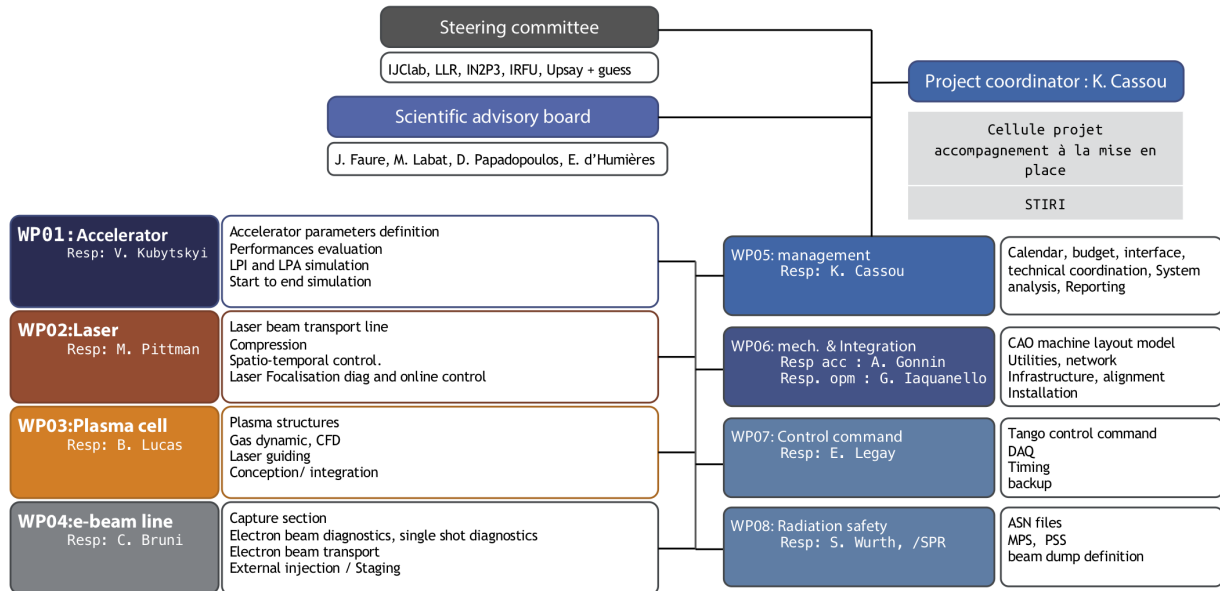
Steering committee

IJClab, LLR, IN2P3, IRFU, Upsay + guess

Scientific advisory board

J. Faure, M. Labat, D. Papadopoulos, E. d'Humières

Project coordinator : K. Cassou

Cellule projet accompagnement à la mise en place

STIRI

WP01 : Accelerator
Resp: V. Kubytskyi

Accelerator parameters definition
Performances evaluation
LPI and LPA simulation
Start to end simulation

WP02:Laser
Resp: M. Pittman

Laser beam transport line
Compression
Spatio-temporal control.
Laser Focalisation diag and online control

WP03:Plasma cell
Resp: B. Lucas

Plasma structures
Gas dynamic, CFD
Laser guiding
Conception/ integration

WP04:e-beam line
Resp: C. Bruni

Capture section
Electron beam diagnostics, single shot diagnostics
Electron beam transport
External injection / Staging

WP05: management
Resp: K. Cassou

Calendar, budget, interface, technical coordination, System analysis, Reporting

WP06: mech. & Integration
Resp acc : A. Gonnin
Resp. opm : G. Iaquanello

CAO machine layout model
Utilities, network
Infrastructure, alignment
Installation

WP07: Control command
Resp: E. Legay

Tango control command
DAQ
Timing
backup

WP08: Radiation safety
Resp: S. Wurth, /SPR

ASN files
MPS, PSS
beam dump definition